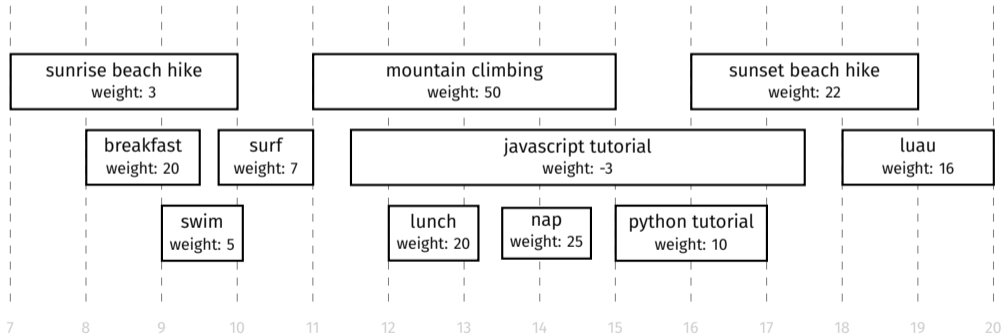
sunrise beach hike
weight: 3

mountain climbing
weight: 50

sunset beach hike
weight: 22

breakfast
weight: 20

surf
weight: 7

javascript tutorial
weight: -3

luau
weight: 16

swim
weight: 5

lunch
weight: 20

nap
weight: 25

python tutorial
weight: 10

7 8 9 10 11 12 13 14 15 16 17 18 19 20